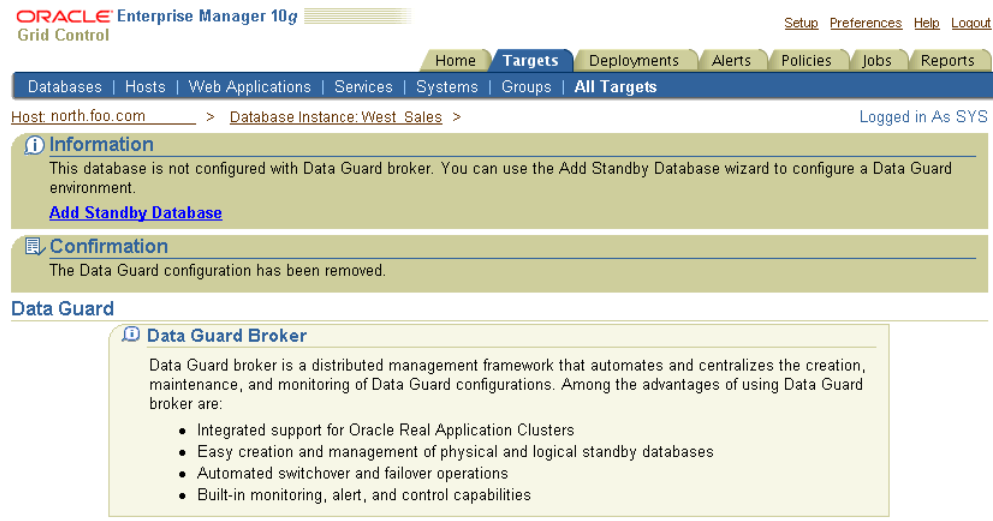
ORACLE Enterprise Manager 10g
Grid Control

Setup Preferences Help Logout

Home Targets Deployments Alerts Policies Jobs Reports

Databases | Hosts | Web Applications | Services | Systems | Groups | All Targets

Host: north.foo.com > Database Instance: West Sales >

Logged in As SYS

Information

This database is not configured with Data Guard broker. You can use the Add Standby Database wizard to configure a Data Guard environment.

Add Standby Database

Confirmation

The Data Guard configuration has been removed.

Data Guard

Data Guard Broker

Data Guard broker is a distributed management framework that automates and centralizes the creation, maintenance, and monitoring of Data Guard configurations. Among the advantages of using Data Guard broker are:

- Integrated support for Oracle Real Application Clusters
- Easy creation and management of physical and logical standby databases
- Automated switchover and failover operations
- Built-in monitoring, alert, and control capabilities